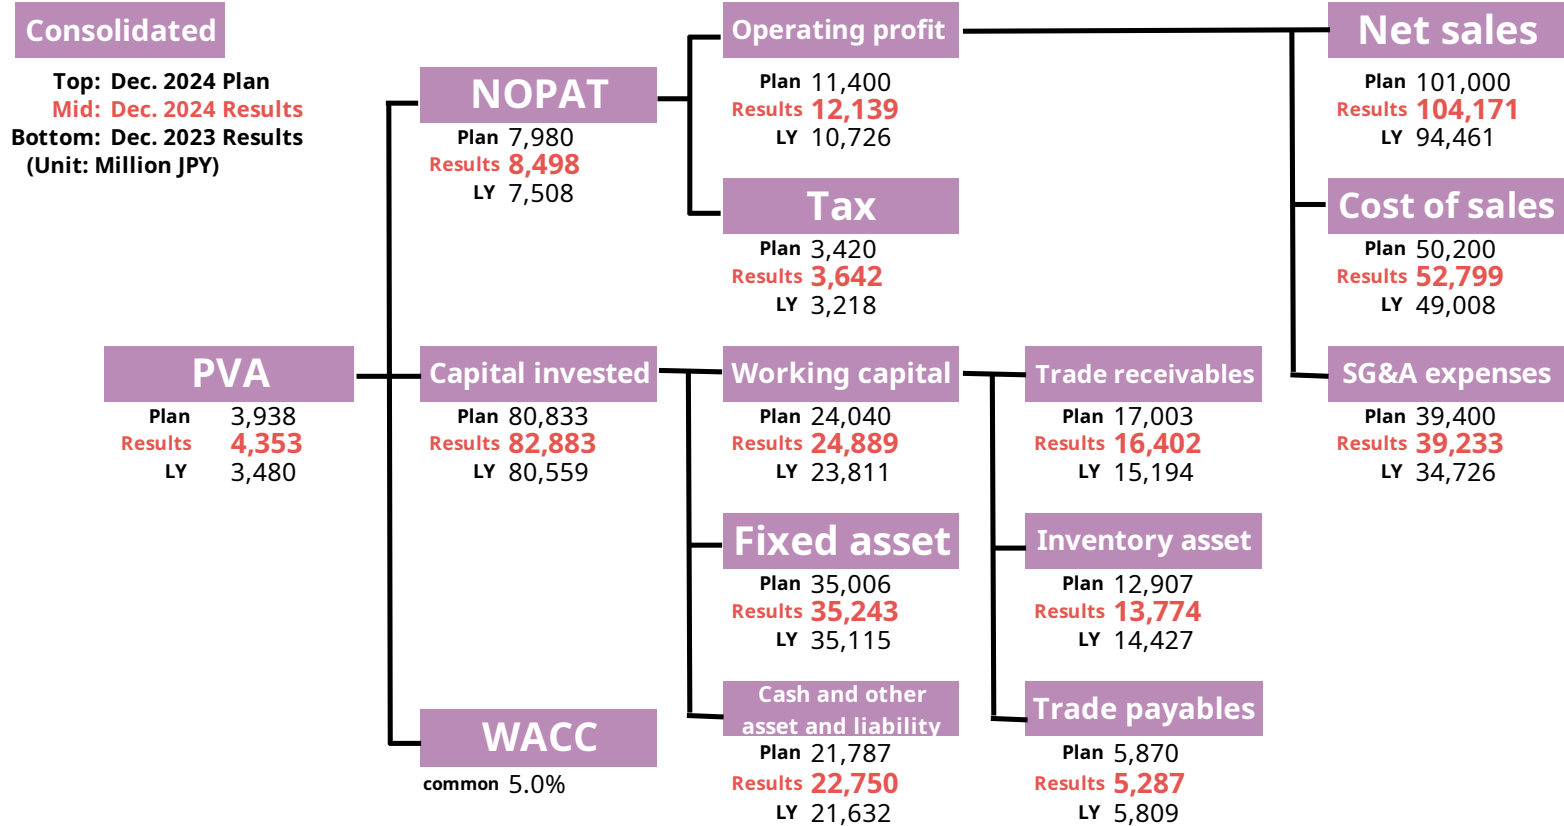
Consolidated

Top: Dec. 2024 Plan
Mid: Dec. 2024 Results
Bottom: Dec. 2023 Results
(Unit: Million JPY)

PVA
Plan 3,938
Results 4,353
LY 3,480

NOPAT
Plan 7,980
Results 8,498
LY 7,508

Capital invested
Plan 80,833
Results 82,883
LY 80,559

WACC
common 5.0%

Operating profit
Plan 11,400
Results 12,139
LY 10,726

Tax
Plan 3,420
Results 3,642
LY 3,218

Working capital
Plan 24,040
Results 24,889
LY 23,811

Fixed asset
Plan 35,006
Results 35,243
LY 35,115

Cash and other asset and liability
Plan 21,787
Results 22,750
LY 21,632

Trade receivables
Plan 17,003
Results 16,402
LY 15,194

Inventory asset
Plan 12,907
Results 13,774
LY 14,427

Trade payables
Plan 5,870
Results 5,287
LY 5,809

Net sales
Plan 101,000
Results 104,171
LY 94,461

Cost of sales
Plan 50,200
Results 52,799
LY 49,008

SG&A expenses
Plan 39,400
Results 39,233
LY 34,726